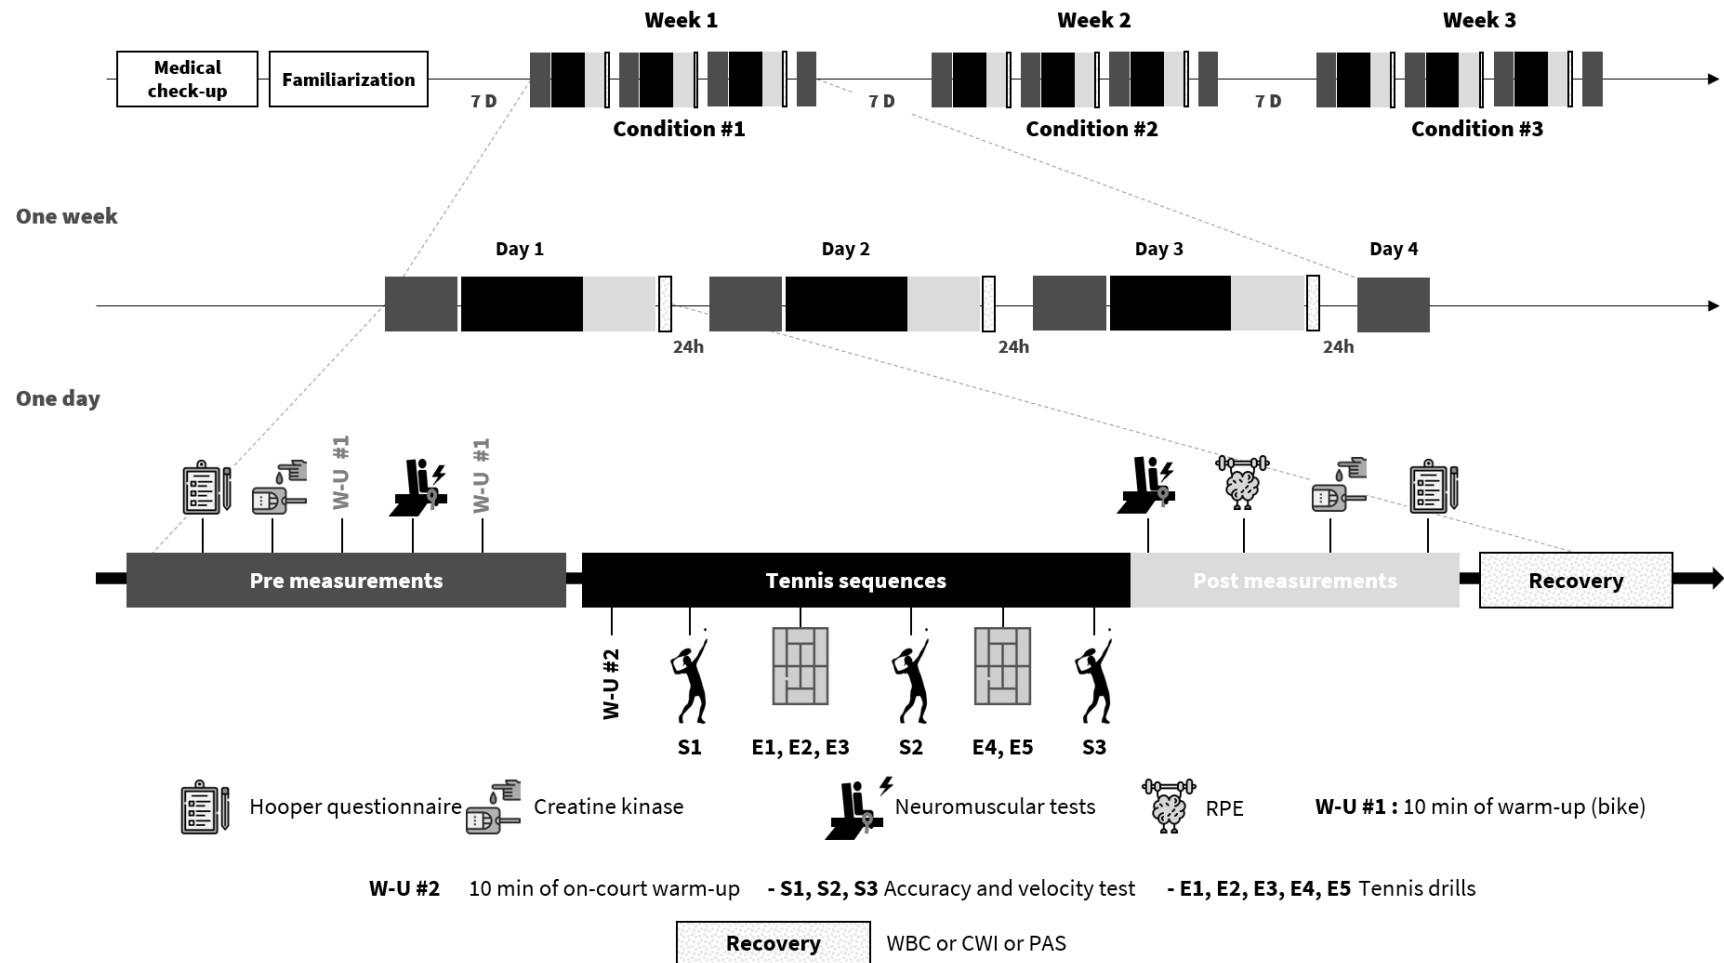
Week 1

Week 2

Week 3

Medical check-up

Familiarization

7 D

7 D

7 D

Condition #1

Condition #2

Condition #3

One week

Day 1

Day 2

Day 3

Day 4

24h

24h

24h

One day

W-U #1

W-U #1

Pre measurements

Tennis sequences

Post measurements

Recovery

W-U #2

S1

E1, E2, E3

S2

E4, E5

S3

Hooper questionnaire

Creatine kinase

Neuromuscular tests

RPE

**W-U #1 :** 10 min of warm-up (bike)

**W-U #2** 10 min of on-court warm-up **- S1, S2, S3** Accuracy and velocity test **- E1, E2, E3, E4, E5** Tennis drills

Recovery

WBC or CWI or PAS